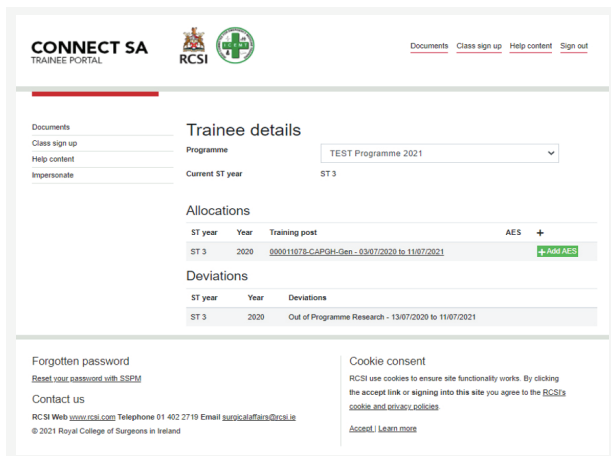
CONNECT SA
TRAINEE PORTAL

RCSI

Documents Class sign up Help content Sign out

Documents
Class sign up
Help content
Impersonate

Trainee details

Programme
TEST Programme 2021

Current ST year
ST 3

Allocations

| ST year | Year | Training post | AES | + |
|---|---|---|---|---|
| ST 3 | 2020 | 000011078-CAPGH-Gen - 03/07/2020 to 11/07/2021 | | + Add AES |

Deviations

| ST year | Year | Deviations |
|---|---|---|
| ST 3 | 2020 | Out of Programme Research - 13/07/2020 to 11/07/2021 |

Forgotten password
Reset your password with SSPM

Contact us
RCSI Web www.rcsi.com Telephone 01 402 2719 Email surgicalaffairs@rcsi.ie
© 2021 Royal College of Surgeons in Ireland

Cookie consent
RCSI use cookies to ensure site functionality works. By clicking the accept link or signing into this site you agree to the RCSI's cookie and privacy policies.

Accept | Learn more